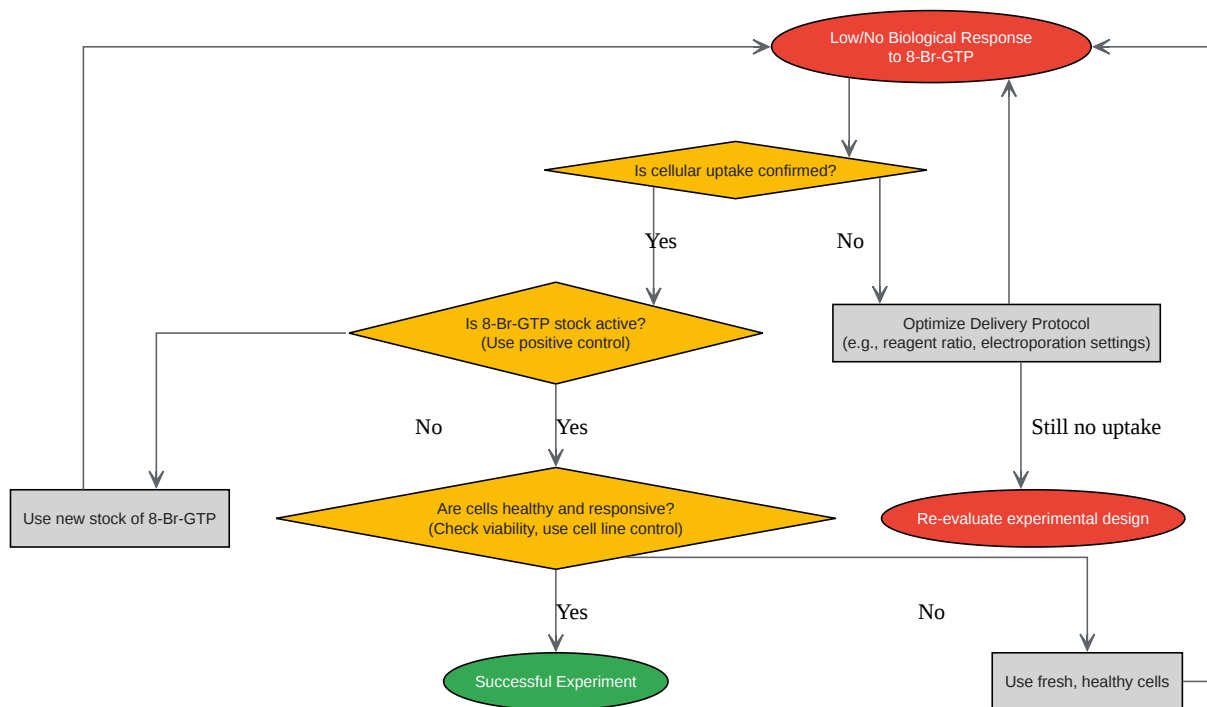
Low/No Biological Response to 8-Br-GTP

Is cellular uptake confirmed?

Yes

No

Is 8-Br-GTP stock active? (Use positive control)

Optimize Delivery Protocol (e.g., reagent ratio, electroporation settings)

No

Yes

Still no uptake

Use new stock of 8-Br-GTP

Are cells healthy and responsive? (Check viability, use cell line control)

Re-evaluate experimental design

Yes

No

Successful Experiment

Use fresh, healthy cells